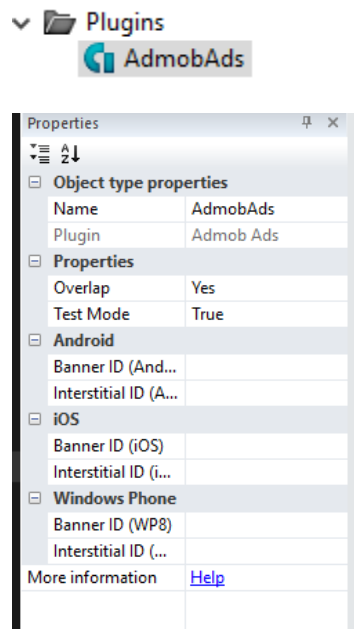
Plugins
AdmobAds

Properties

Object type properties

| | |
|---|---|
| Name | AdmobAds |
| Plugin | Admob Ads |

Properties

| | |
|---|---|
| Overlap | Yes |
| Test Mode | True |

Android

| | |
|---|---|
| Banner ID (And... | |
| Interstitial ID (A... | |

iOS

| | |
|---|---|
| Banner ID (iOS) | |
| Interstitial ID (i... | |

Windows Phone

| | |
|---|---|
| Banner ID (WP8) | |
| Interstitial ID (... | |

More information Help